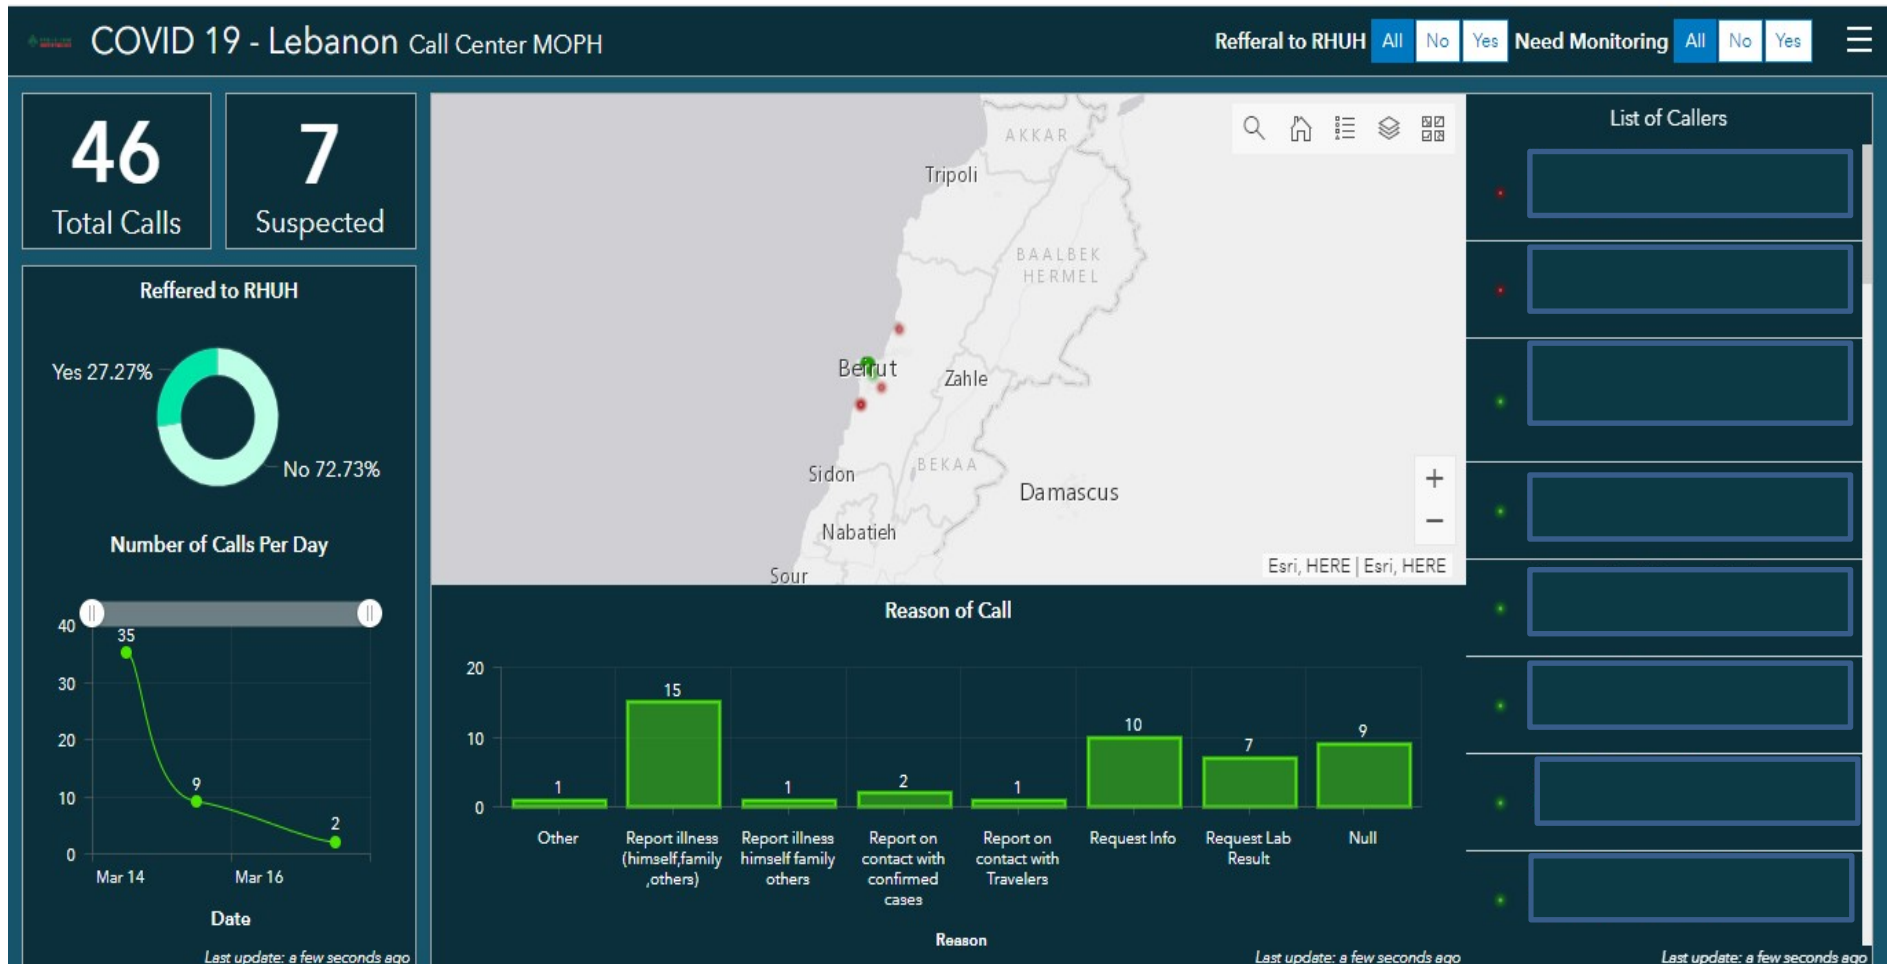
COVID 19 - Lebanon Call Center MOPH

Refferal to RHUH All No Yes Need Monitoring All No Yes

46
Total Calls

7
Suspected

Reffered to RHUH

Yes 27.27%

No 72.73%

Number of Calls Per Day

40
30
20
10
0

35
9
2

Mar 14
Mar 16

Date

Last update: a few seconds ago

AKKAR
Tripoli
BAALBEK HERMEL
Beirut
Zahle
BEKAA
Sidon
Damascus
Nabatieh
Sour

Esri, HERE | Esri, HERE

Reason of Call

| Reason | Count |
|---|---|
| Other | 1 |
| Report illness (himself,family ,others) | 15 |
| Report illness himself family others | 1 |
| Report on contact with confirmed cases | 2 |
| Report on contact with Travelers | 1 |
| Request Info | 10 |
| Request Lab Result | 7 |
| Null | 9 |

20
10
0

Reason

Last update: a few seconds ago

List of Callers

Last update: a few seconds ago